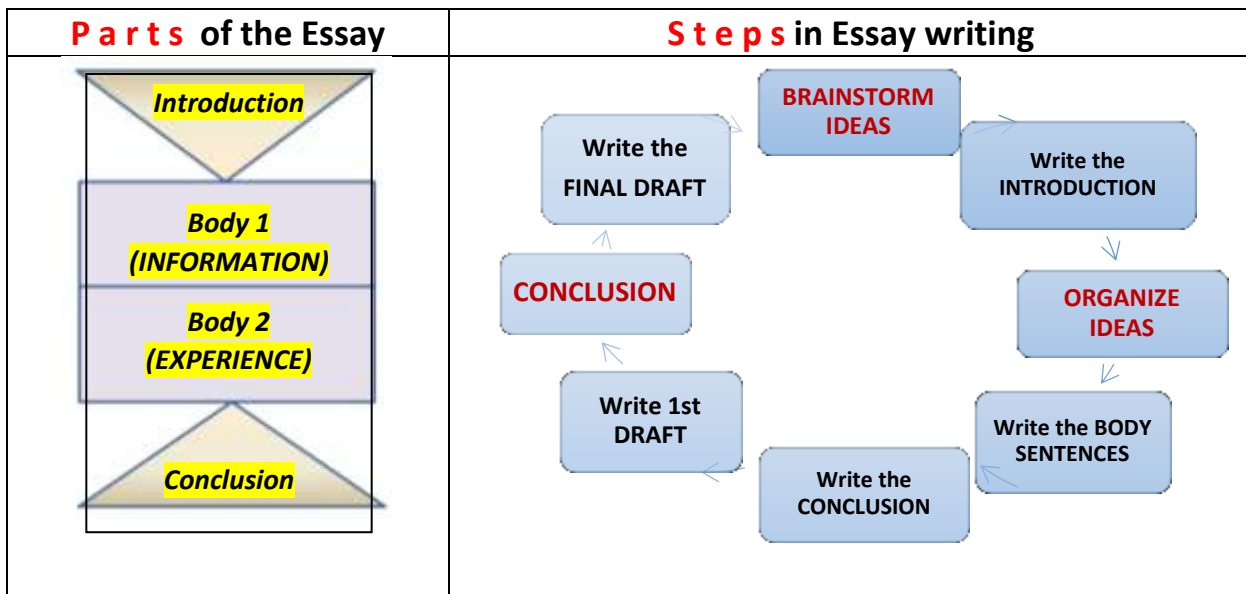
| P a r t s of the Essay | S t e p s in Essay writing |
|---|---|
| Introduction<br>Body 1 (INFORMATION)<br>Body 2 (EXPERIENCE)<br>Conclusion | BRAINSTORM IDEAS<br>Write the INTRODUCTION<br>ORGANIZE IDEAS<br>Write the BODY SENTENCES<br>Write the CONCLUSION<br>Write 1st DRAFT<br>CONCLUSION<br>Write the FINAL DRAFT |